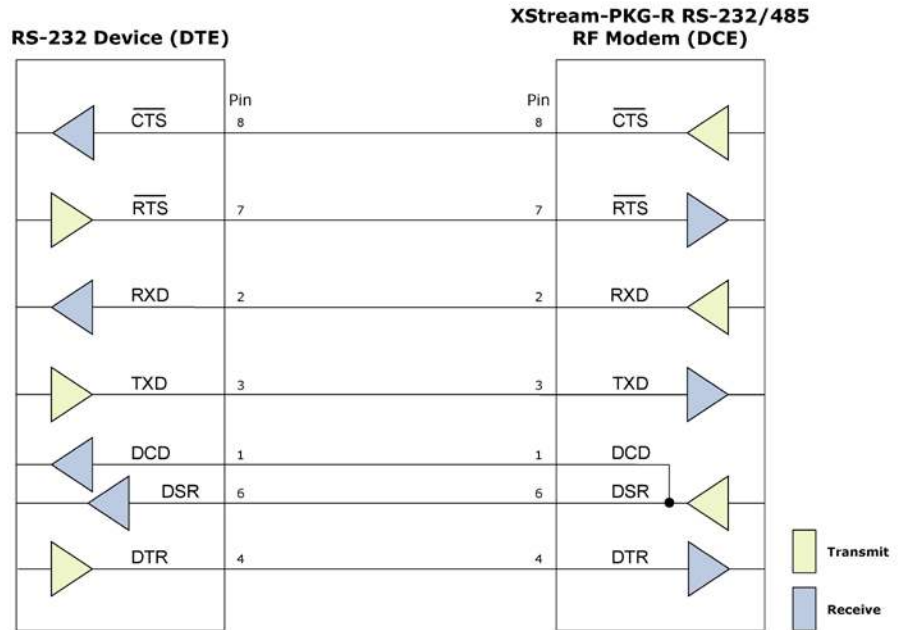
RS-232 Device (DTE)

XStream-PKG-R RS-232/485 RF Modem (DCE)

Pin

Pin

$\overline{CTS}$ 8

8 $\overline{CTS}$

$\overline{RTS}$ 7

7 $\overline{RTS}$

RXD 2

2 RXD

TXD 3

3 TXD

DCD 1

1 DCD

DSR 6

6 DSR

DTR 4

4 DTR

Transmit

Receive